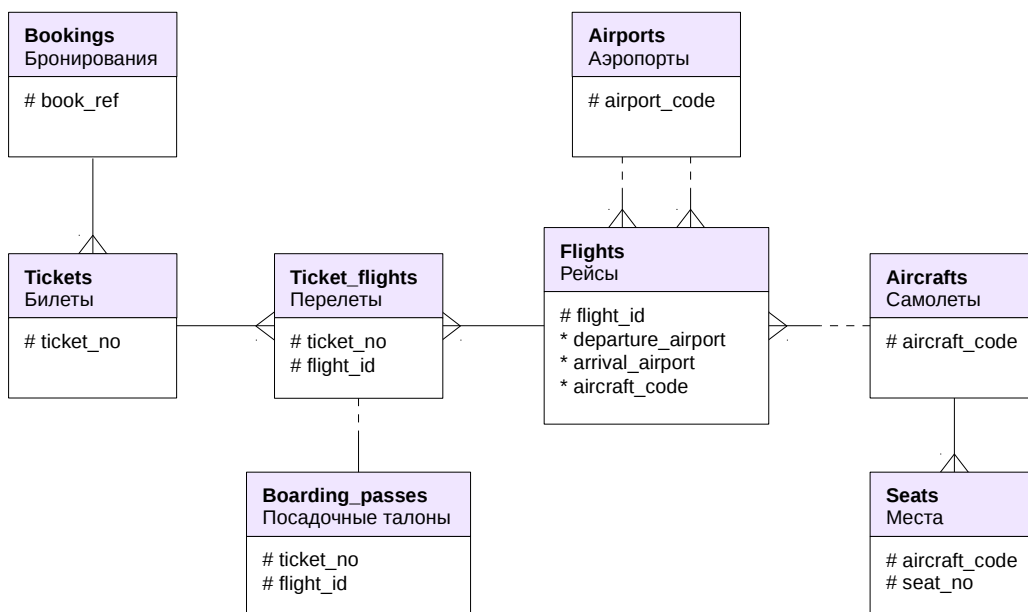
**Bookings**
Бронирования

# book_ref

**Airports**
Аэропорты

# airport_code

**Tickets**
Билеты

# ticket_no

**Ticket_flights**
Перелеты

# ticket_no
# flight_id

**Flights**
Рейсы

# flight_id
* departure_airport
* arrival_airport
* aircraft_code

**Aircrafts**
Самолеты

# aircraft_code

**Boarding_passes**
Посадочные талоны

# ticket_no
# flight_id

**Seats**
Места

# aircraft_code
# seat_no